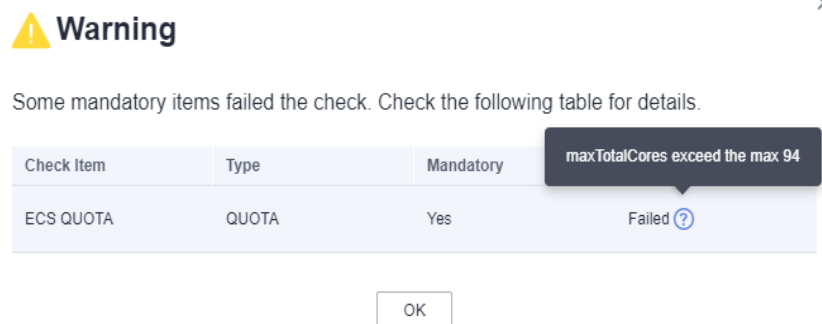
Warning

Some mandatory items failed the check. Check the following table for details.

| Check Item | Type | Mandatory | maxTotalCores exceed the max 94 |
|---|---|---|---|
| ECS QUOTA | QUOTA | Yes | Failed ? |

OK